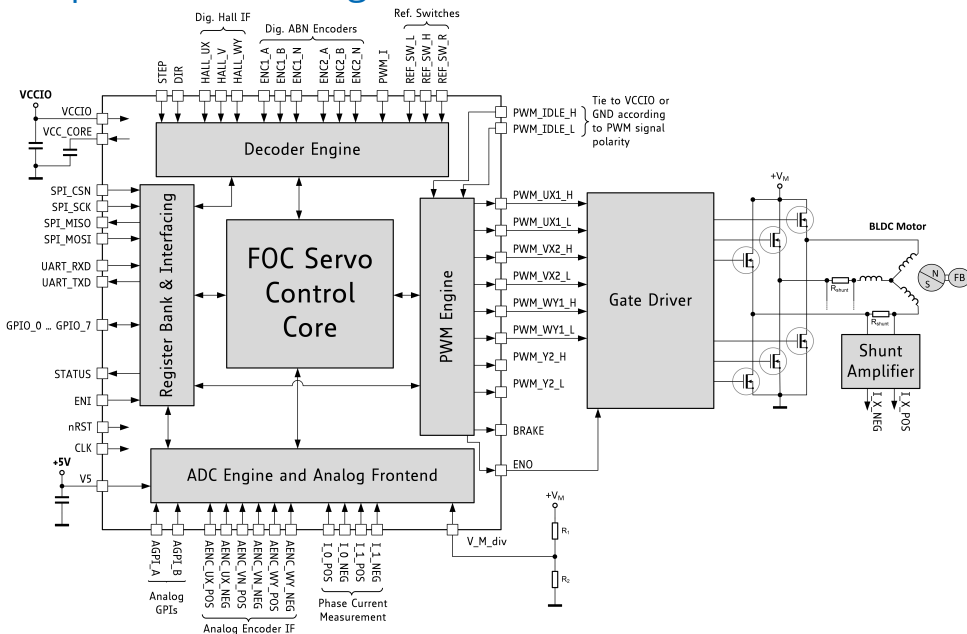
Dig. Hall IF
Dig. ABN Encoders
Ref. Switches

STEP DIR HALL_UX HALL_V HALL_WY ENC1_A ENC1_B ENC1_N ENC2_A ENC2_B ENC2_N PWM_I REF_SW_L REF_SW_H REF_SW_R

VCCIO
VCCIO
VCC_CORE

PWM_IDLE_H
PWM_IDLE_L
Tie to VCCIO or GND according to PWM signal polarity

Decoder Engine

SPI_CSN
SPI_SCK
SPI_MISO
SPI_MOSI
UART_RXD
UART_TXD
GPIO_0 ... GPIO_7
STATUS
ENI
nRST
CLK

Register Bank & Interfacing

FOC Servo Control Core

PWM Engine

PWM_UX1_H
PWM_UX1_L
PWM_VX2_H
PWM_VX2_L
PWM_WY1_H
PWM_WY1_L
PWM_Y2_H
PWM_Y2_L
BRAKE
ENO

Gate Driver

$+V_M$
BLDC Motor
$R_{shunt}$
$R_{shunt}$
N
S
FB

Shunt Amplifier
I_X_NEG
I_X_POS

+5V
V5

ADC Engine and Analog Frontend

AGPI_A AGPI_B AENC_UX_POS AENC_UX_NEG AENC_VN_POS AENC_VN_NEG AENC_WY_POS AENC_WY_NEG I_0_POS I_0_NEG I_1_POS I_1_NEG

V_M_div
$+V_M$
$R_1$
$R_2$

Analog GPIs
Analog Encoder IF
Phase Current Measurement